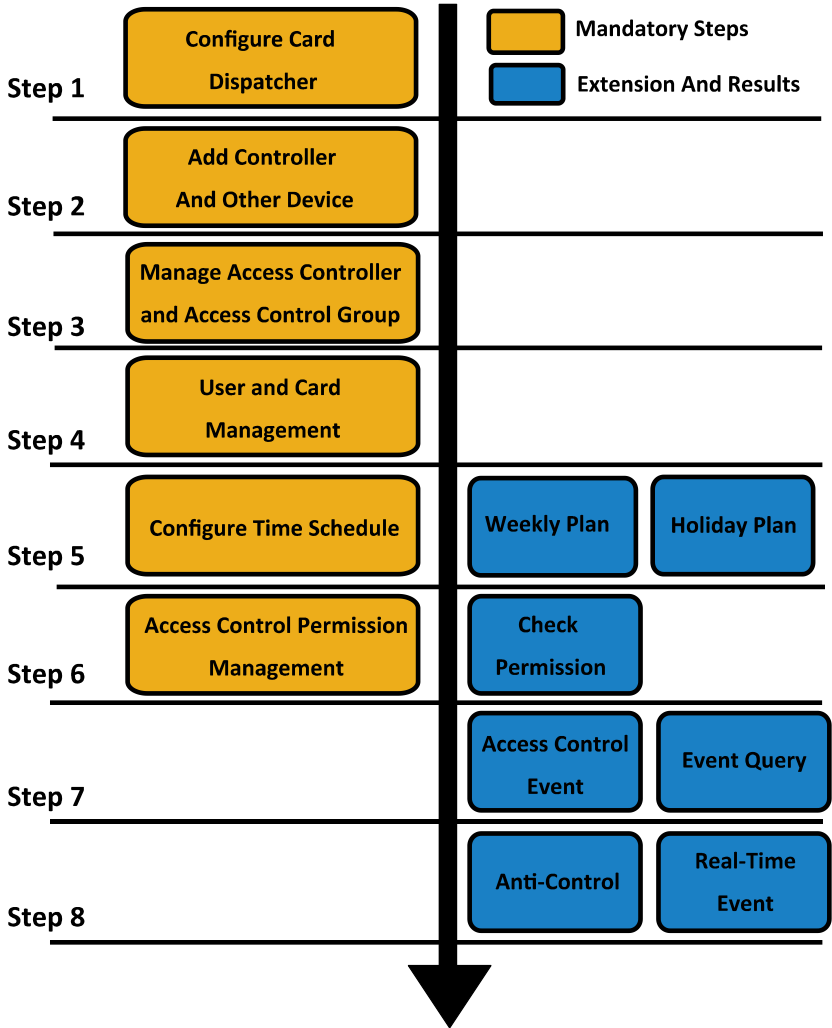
Mandatory Steps

Extension And Results

Step 1

Configure Card Dispatcher

Step 2

Add Controller And Other Device

Step 3

Manage Access Controller and Access Control Group

Step 4

User and Card Management

Step 5

Configure Time Schedule

Weekly Plan

Holiday Plan

Step 6

Access Control Permission Management

Check Permission

Step 7

Access Control Event

Event Query

Step 8

Anti-Control

Real-Time Event